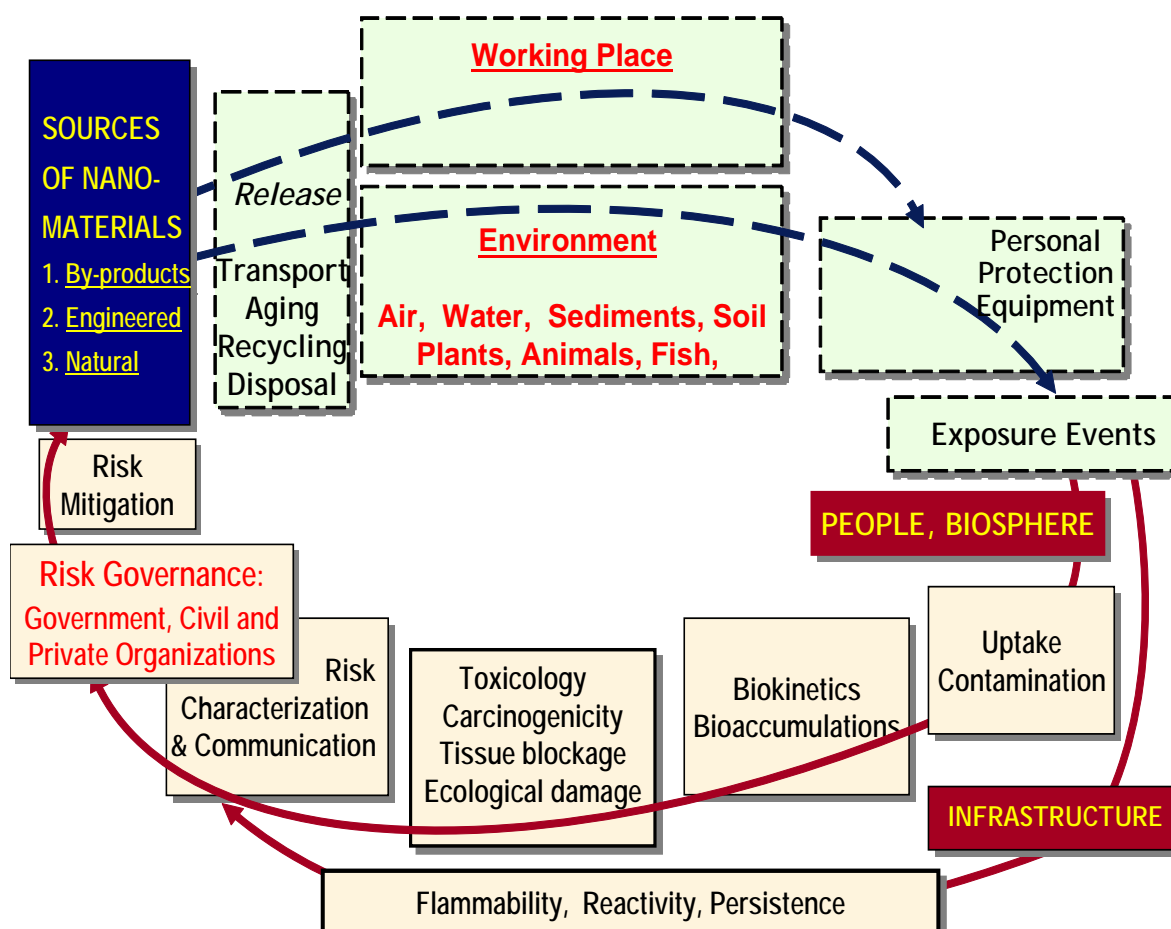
SOURCES OF NANO-MATERIALS
1. By-products
2. Engineered
3. Natural

Release
Transport
Aging
Recycling
Disposal

Working Place

Environment
Air, Water, Sediments, Soil
Plants, Animals, Fish,

Personal Protection Equipment

Exposure Events

PEOPLE, BIOSPHERE

Uptake
Contamination

Biokinetics
Bioaccumulations

Toxicology
Carcinogenicity
Tissue blockage
Ecological damage

Risk
Characterization
& Communication

Risk Governance:
Government, Civil and Private Organizations

Risk Mitigation

INFRASTRUCTURE

Flammability, Reactivity, Persistence